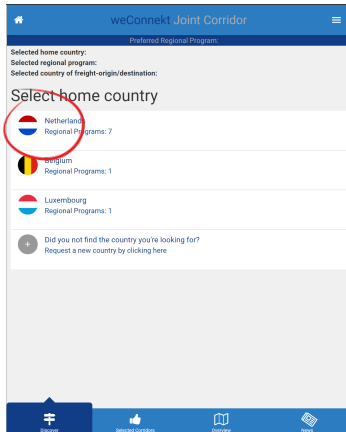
weConnekt Joint Corridor

Preferred Regional Program:

Selected home country:
Selected regional program:
Selected country of freight-origin/destination:

Select home country

Netherlands
Regional Programs: 7

Belgium
Regional Programs: 1

Luxembourg
Regional Programs: 1

Did you not find the country you're looking for?
Request a new country by clicking here

Discover
Selected Corridors
Overview
News